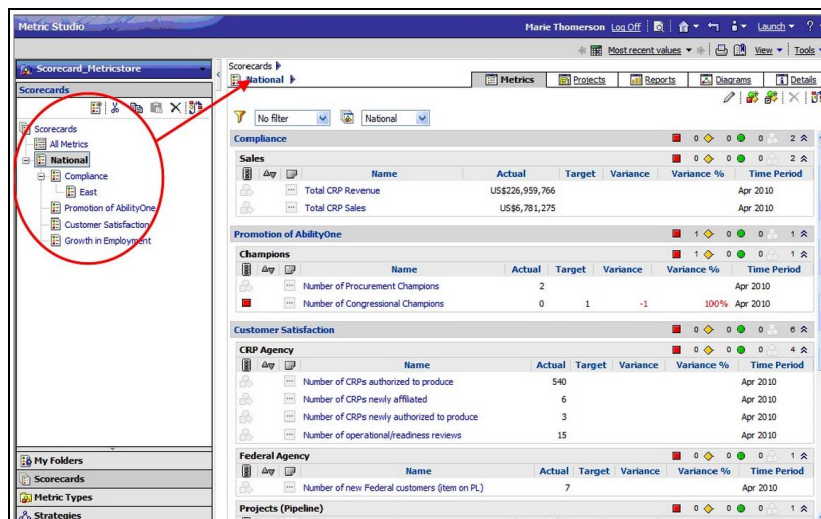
Metric Studio

Marie Thomerson Log Off | Launch ▾ ?

Most recent values ▾ View ▾ | Tools ▾

Scorecard_Metricstore

Scorecards

Scorecards
All Metrics
National
Compliance
East
Promotion of AbilityOne
Customer Satisfaction
Growth in Employment

My Folders
Scorecards
Metric Types
Strategies

Scorecards ▸
National ▸

Metrics | Projects | Reports | Diagrams | Details

No filter | National

Compliance 0 0 0 2

Sales 0 0 0 2

| Name | Actual | Target | Variance | Variance % | Time Period |
|---|---|---|---|---|---|
| Total CRP Revenue | US$226,959,766 | | | | Apr 2010 |
| Total CRP Sales | US$6,781,275 | | | | Apr 2010 |

Promotion of AbilityOne 1 0 0 1

Champions 1 0 0 1

| Name | Actual | Target | Variance | Variance % | Time Period |
|---|---|---|---|---|---|
| Number of Procurement Champions | 2 | | | | Apr 2010 |
| Number of Congressional Champions | 0 | 1 | -1 | 100% | Apr 2010 |

Customer Satisfaction 0 0 0 6

CRP Agency 0 0 0 4

| Name | Actual | Target | Variance | Variance % | Time Period |
|---|---|---|---|---|---|
| Number of CRPs authorized to produce | 540 | | | | Apr 2010 |
| Number of CRPs newly affiliated | 6 | | | | Apr 2010 |
| Number of CRPs newly authorized to produce | 3 | | | | Apr 2010 |
| Number of operational/readiness reviews | 15 | | | | Apr 2010 |

Federal Agency 0 0 0 1

| Name | Actual | Target | Variance | Variance % | Time Period |
|---|---|---|---|---|---|
| Number of new Federal customers (item on PL) | 7 | | | | Apr 2010 |

Projects (Pipeline) 0 0 0 1